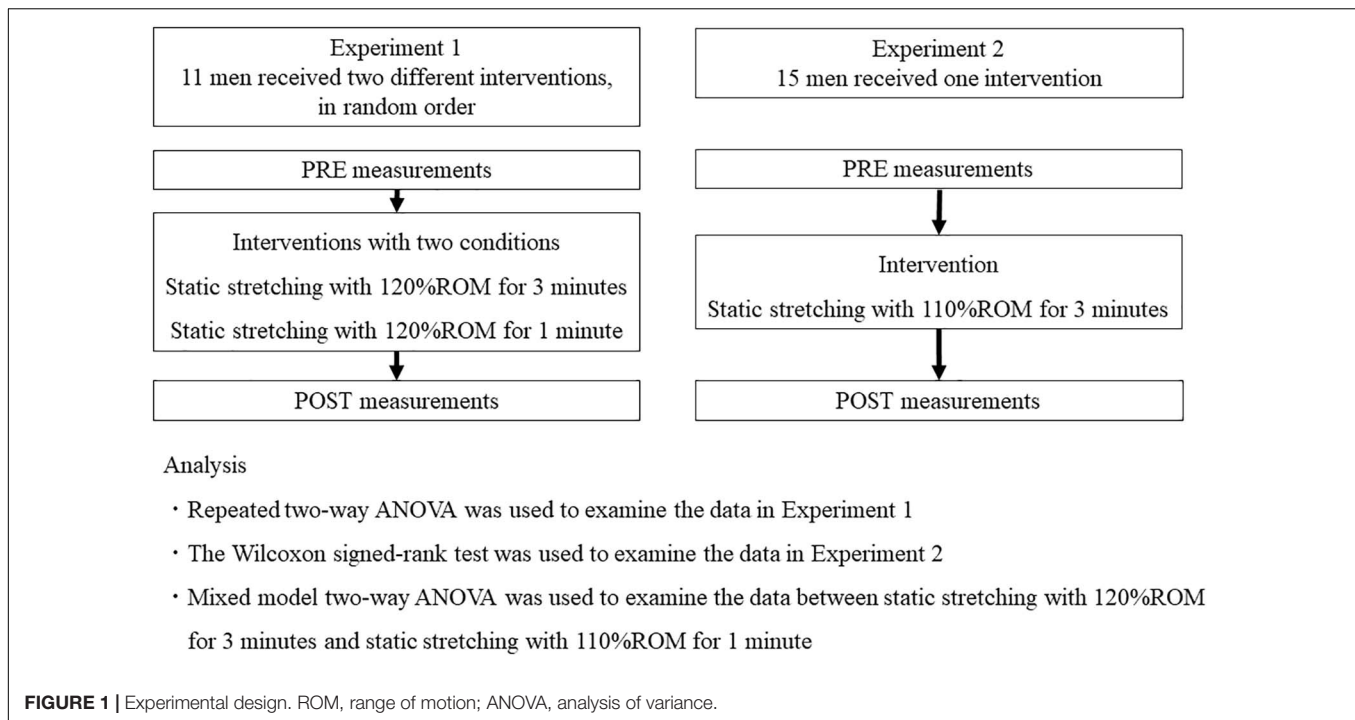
Experiment 1
11 men received two different interventions, in random order

PRE measurements

Interventions with two conditions

Static stretching with 120%ROM for 3 minutes

Static stretching with 120%ROM for 1 minute

POST measurements

Experiment 2
15 men received one intervention

PRE measurements

Intervention

Static stretching with 110%ROM for 3 minutes

POST measurements

Analysis

・Repeated two-way ANOVA was used to examine the data in Experiment 1

・The Wilcoxon signed-rank test was used to examine the data in Experiment 2

・Mixed model two-way ANOVA was used to examine the data between static stretching with 120%ROM for 3 minutes and static stretching with 110%ROM for 1 minute

FIGURE 1 | Experimental design. ROM, range of motion; ANOVA, analysis of variance.